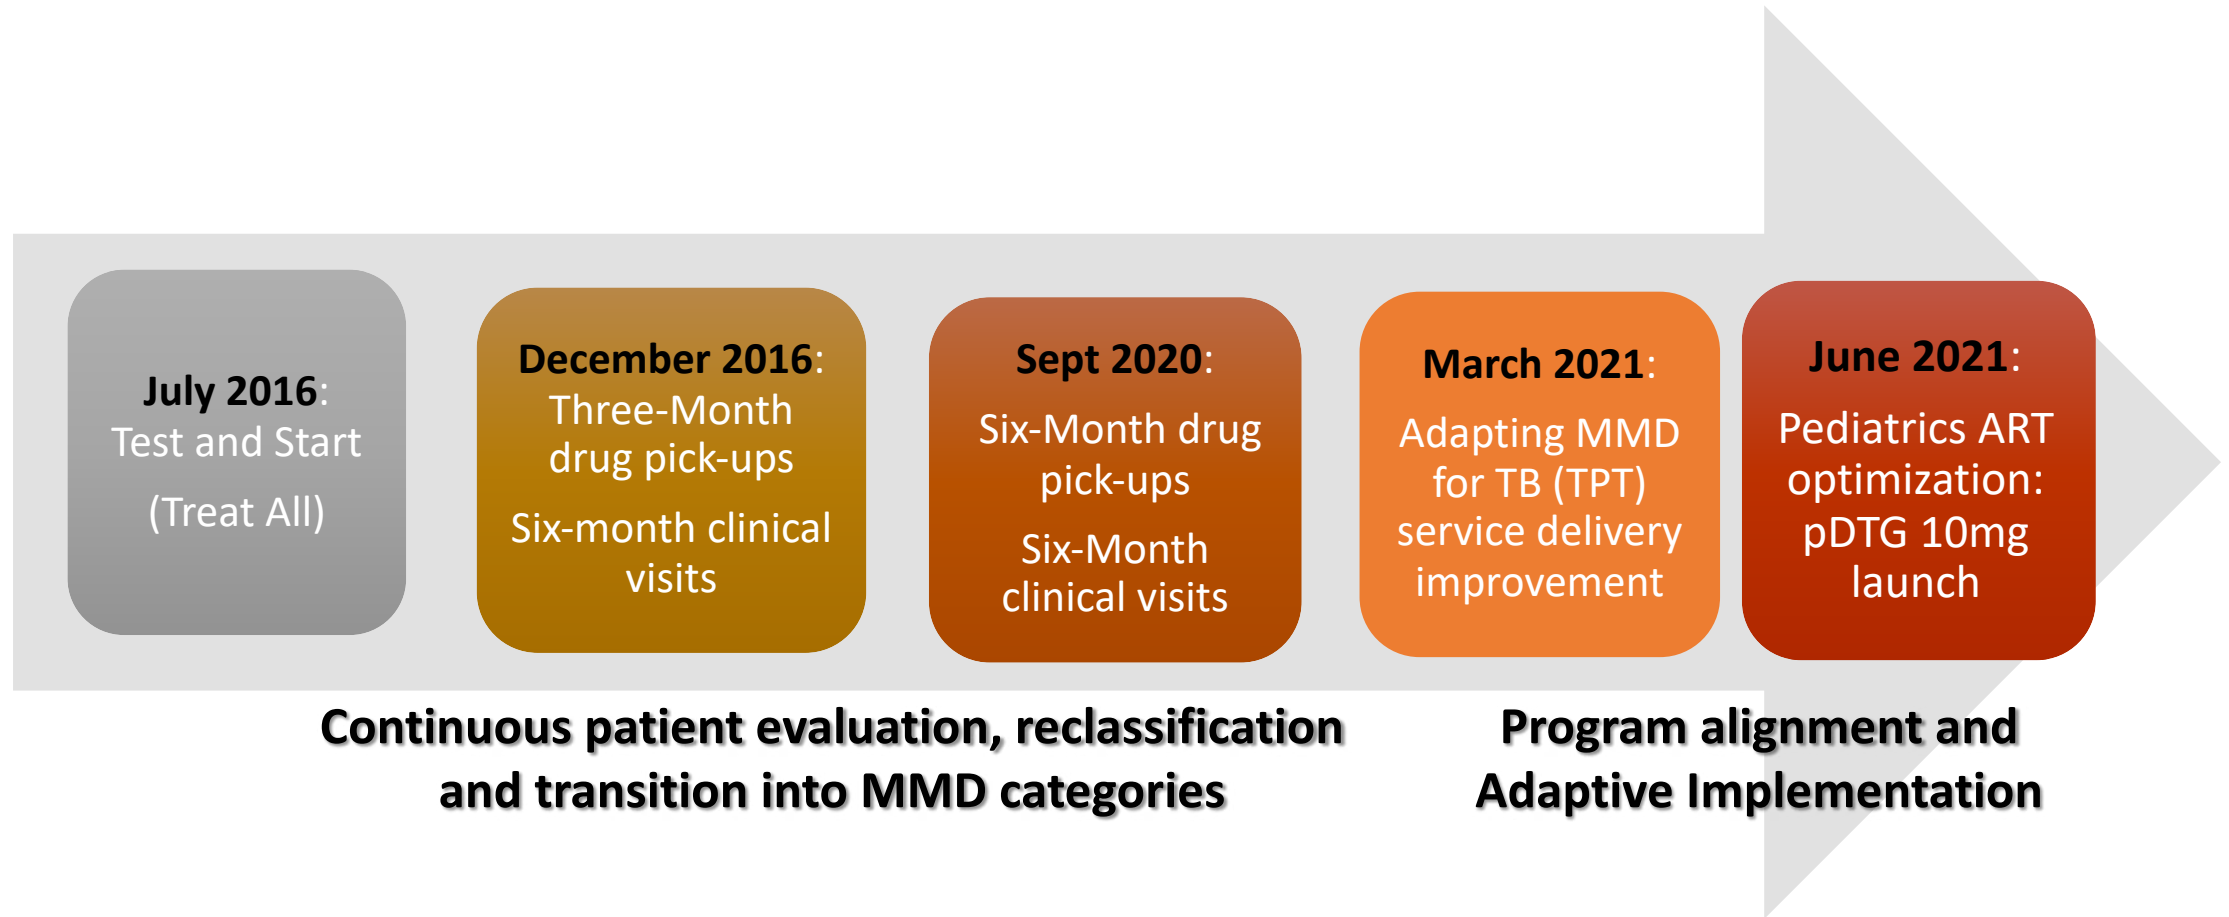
July 2016:
Test and Start
(Treat All)

December 2016:
Three-Month drug pick-ups
Six-month clinical visits

Sept 2020:
Six-Month drug pick-ups
Six-Month clinical visits

March 2021:
Adapting MMD for TB (TPT) service delivery improvement

June 2021:
Pediatrics ART optimization: pDTG 10mg launch

Continuous patient evaluation, reclassification and transition into MMD categories

Program alignment and Adaptive Implementation